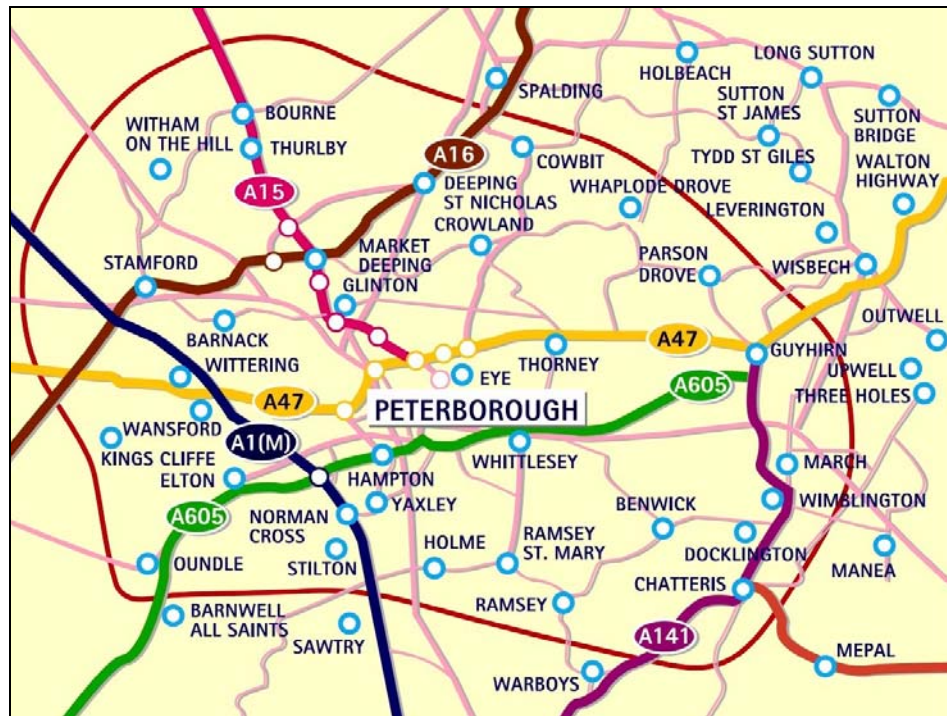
HOLBEACH
LONG SUTTON
SPALDING
SUTTON ST JAMES
SUTTON BRIDGE
WITHAM ON THE HILL
BOURNE
THURLBY
A16
COWBIT
TYDD ST GILES
WALTON HIGHWAY
A15
DEEPING ST NICHOLAS
WHAPLODE DROVE
LEVERINGTON
CROWLAND
MARKET DEEPING
PARSON DROVE
WISBECH
STAMFORD
GLINTON
OUTWELL
BARNACK
A47
WITTERING
THORNEY
GUYHIRN
UPWELL
EYE
A605
A47
PETERBOROUGH
THREE HOLES
WANSFORD
A1(M)
WHITTLESEY
KINGS CLIFFE
MARCH
ELTON
HAMPTON
YAXLEY
WIMBLINGTON
A605
NORMAN CROSS
BENWICK
HOLME
RAMSEY ST. MARY
DOCKLINGTON
OUNDLE
STILTON
MANEA
CHATTERIS
RAMSEY
BARNWELL ALL SAINTS
SAWTRY
A141
MEPAL
WARBOYS